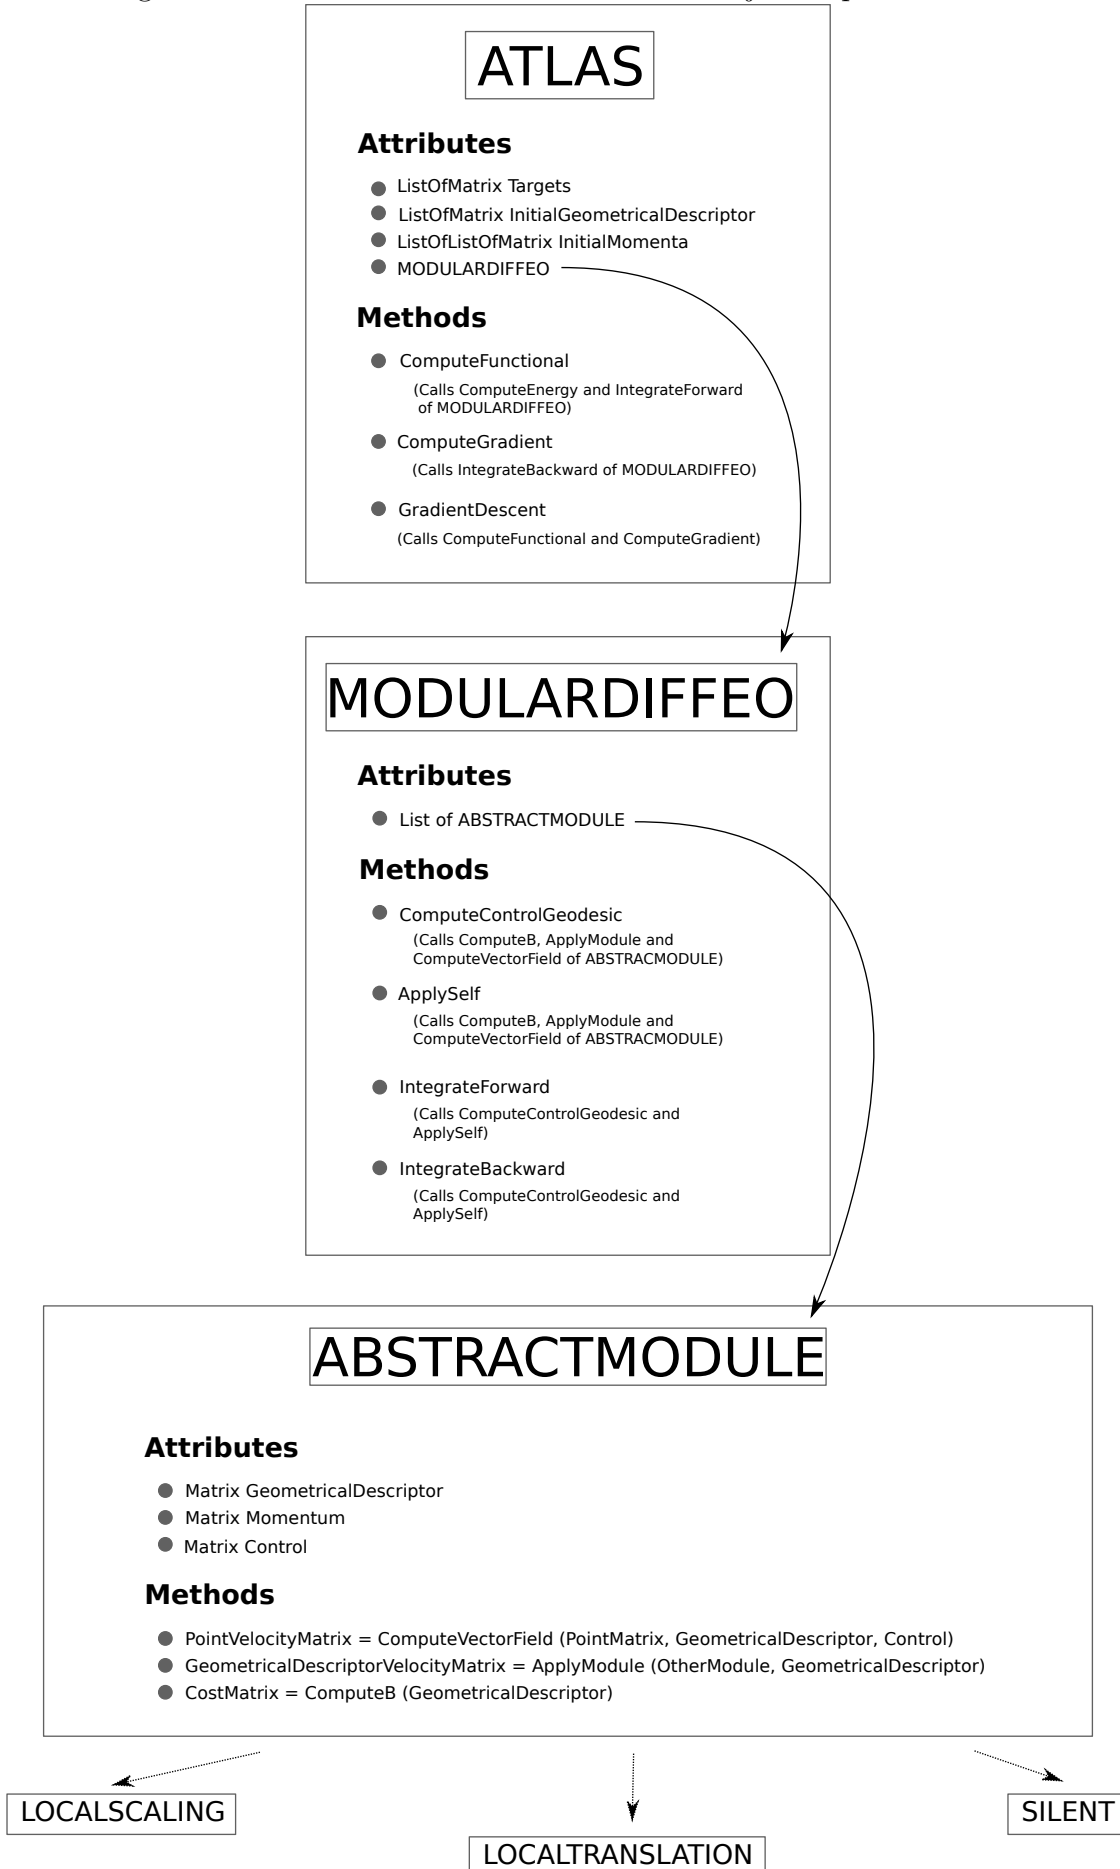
ATLAS

Attributes

- ListOfMatrix Targets
- ListOfMatrix InitialGeometricalDescriptor
- ListOfListOfMatrix InitialMomenta
- MODULARDIFFEO

Methods

- ComputeFunctional
(Calls ComputeEnergy and IntegrateForward of MODULARDIFFEO)
- ComputeGradient
(Calls IntegrateBackward of MODULARDIFFEO)
- GradientDescent
(Calls ComputeFunctional and ComputeGradient)

MODULARDIFFEO

Attributes

- List of ABSTRACTMODULE

Methods

- ComputeControlGeodesic
(Calls ComputeB, ApplyModule and ComputeVectorField of ABSTRACMODULE)
- ApplySelf
(Calls ComputeB, ApplyModule and ComputeVectorField of ABSTRACMODULE)
- IntegrateForward
(Calls ComputeControlGeodesic and ApplySelf)
- IntegrateBackward
(Calls ComputeControlGeodesic and ApplySelf)

ABSTRACTMODULE

Attributes

- Matrix GeometricalDescriptor
- Matrix Momentum
- Matrix Control

Methods

- PointVelocityMatrix = ComputeVectorField (PointMatrix, GeometricalDescriptor, Control)
- GeometricalDescriptorVelocityMatrix = ApplyModule (OtherModule, GeometricalDescriptor)
- CostMatrix = ComputeB (GeometricalDescriptor)

LOCALSCALING

SILENT

LOCALTRANSLATION